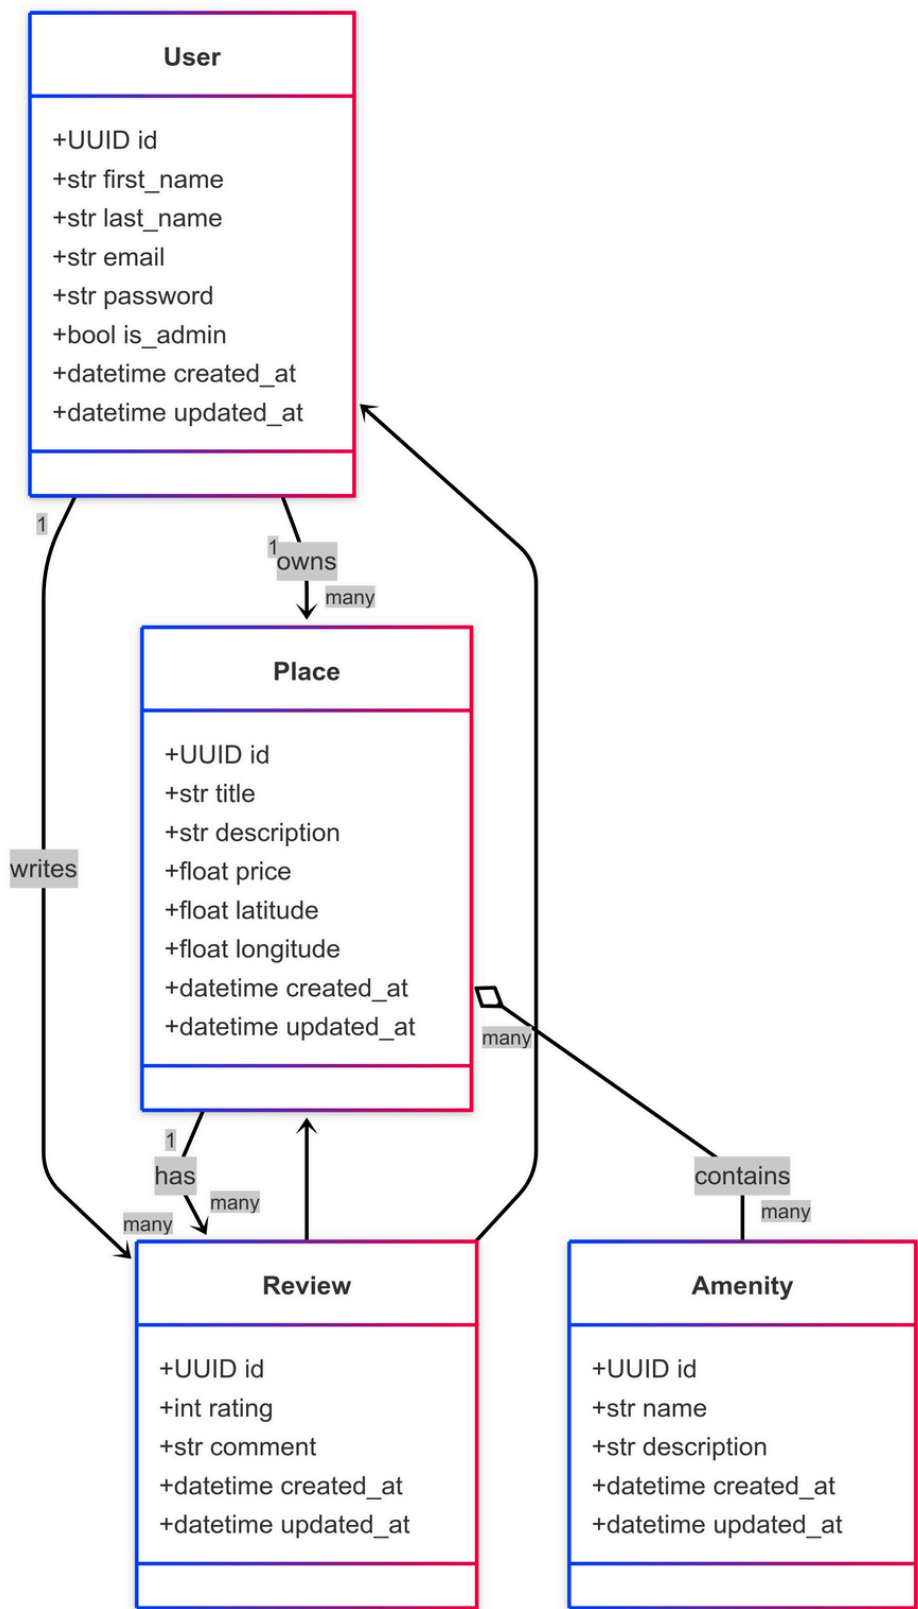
User

+UUID id
+str first_name
+str last_name
+str email
+str password
+bool is_admin
+datetime created_at
+datetime updated_at

1

1
owns
many

Place

+UUID id
+str title
+str description
+float price
+float latitude
+float longitude
+datetime created_at
+datetime updated_at

writes

many

1
has
many
many

contains
many

Review

+UUID id
+int rating
+str comment
+datetime created_at
+datetime updated_at

Amenity

+UUID id
+str name
+str description
+datetime created_at
+datetime updated_at